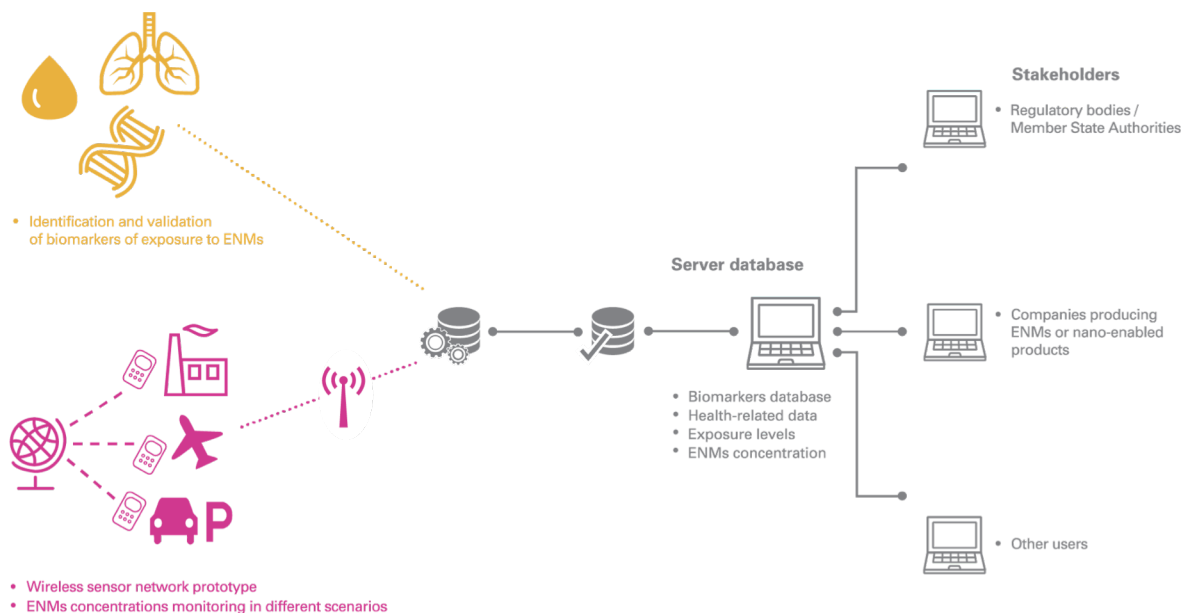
• Identification and validation of biomarkers of exposure to ENMs

P

• Wireless sensor network prototype
• ENMs concentrations monitoring in different scenarios

Server database

• Biomarkers database
• Health-related data
• Exposure levels
• ENMs concentration

Stakeholders

• Regulatory bodies / Member State Authorities

• Companies producing ENMs or nano-enabled products

• Other users